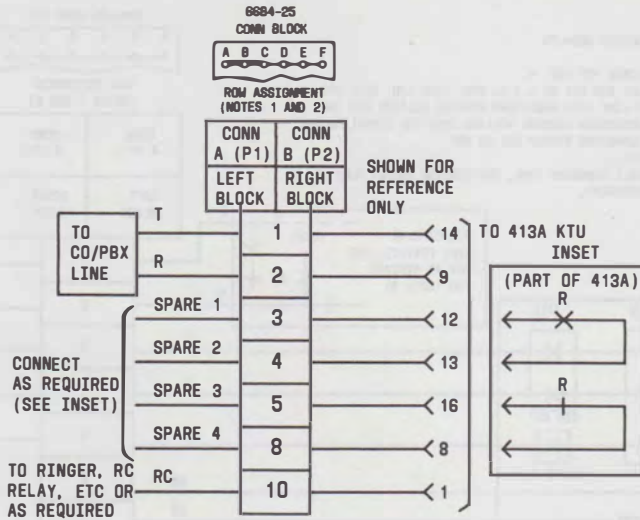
66B4-25
CONN BLOCK

A B C D E F

ROW ASSIGNMENT
(NOTES 1 AND 2)

| CONN A (P1) | CONN B (P2) |
|---|---|
| LEFT BLOCK | RIGHT BLOCK |
| 1 | |
| 2 | |
| 3 | |
| 4 | |
| 5 | |
| 8 | |
| 10 | |

SHOWN FOR REFERENCE ONLY

TO CO/PBX LINE

T

R

SPARE 1

SPARE 2

SPARE 3

SPARE 4

CONNECT AS REQUIRED (SEE INSET)

TO RINGER, RC RELAY, ETC OR AS REQUIRED

RC

14

9

12

13

16

8

1

TO 413A KTU

INSET

(PART OF 413A)

R

R